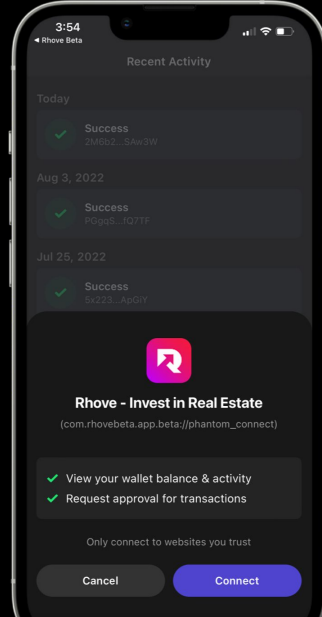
3:54
◂ Rhove Beta

Recent Activity

Today

Success
2M6b2...SAw3W

Aug 3, 2022

Success
PGgq5...fQ7TF

Jul 25, 2022

Success
5x223...ApGiY

Rhove - Invest in Real Estate

(com.rhovebeta.app.beta://phantom_connect)

View your wallet balance & activity

Request approval for transactions

Only connect to websites you trust

Cancel

Connect